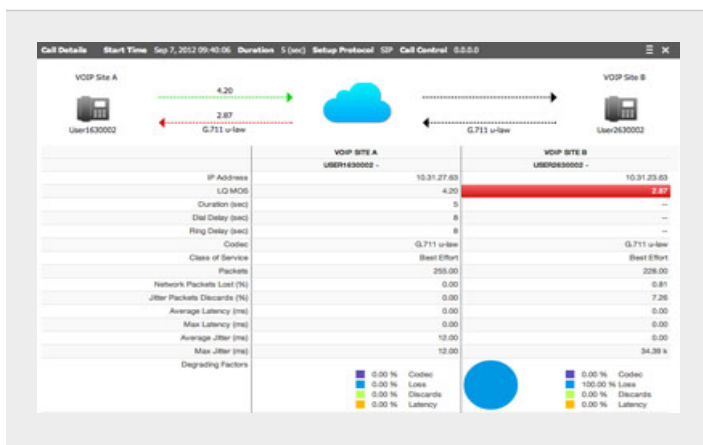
Call Details Start Time Sep 7, 2012 09:40:06 Duration 5 (sec) Setup Protocol SIP Call Control 0.0.0.0

VOIP Site A

VOIP Site B

4.20

2.87

G.711 u-law

G.711 u-law

User1630002

User2630002

| | VOIP SITE A | VOIP SITE B |
|---|---|---|
| | USER1630002 - | USER2630002 - |
| IP Address | 10.31.27.63 | 10.31.23.63 |
| LQ MOS | 4.20 | 2.87 |
| Duration (sec) | 5 | -- |
| Dial Delay (sec) | 8 | -- |
| Ring Delay (sec) | 8 | -- |
| Codec | G.711 u-law | G.711 u-law |
| Class of Service | Best Effort | Best Effort |
| Packets | 255.00 | 228.00 |
| Network Packets Lost (%) | 0.00 | 0.81 |
| Jitter Packets Discards (%) | 0.00 | 7.26 |
| Average Latency (ms) | 0.00 | 0.00 |
| Max Latency (ms) | 0.00 | 0.00 |
| Average Jitter (ms) | 12.00 | 0.00 |
| Max Jitter (ms) | 12.00 | 34.39 k |
| Degrading Factors | 0.00 % Codec 0.00 % Loss 0.00 % Discards 0.00 % Latency | 0.00 % Codec 100.00 % Loss 0.00 % Discards 0.00 % Latency |